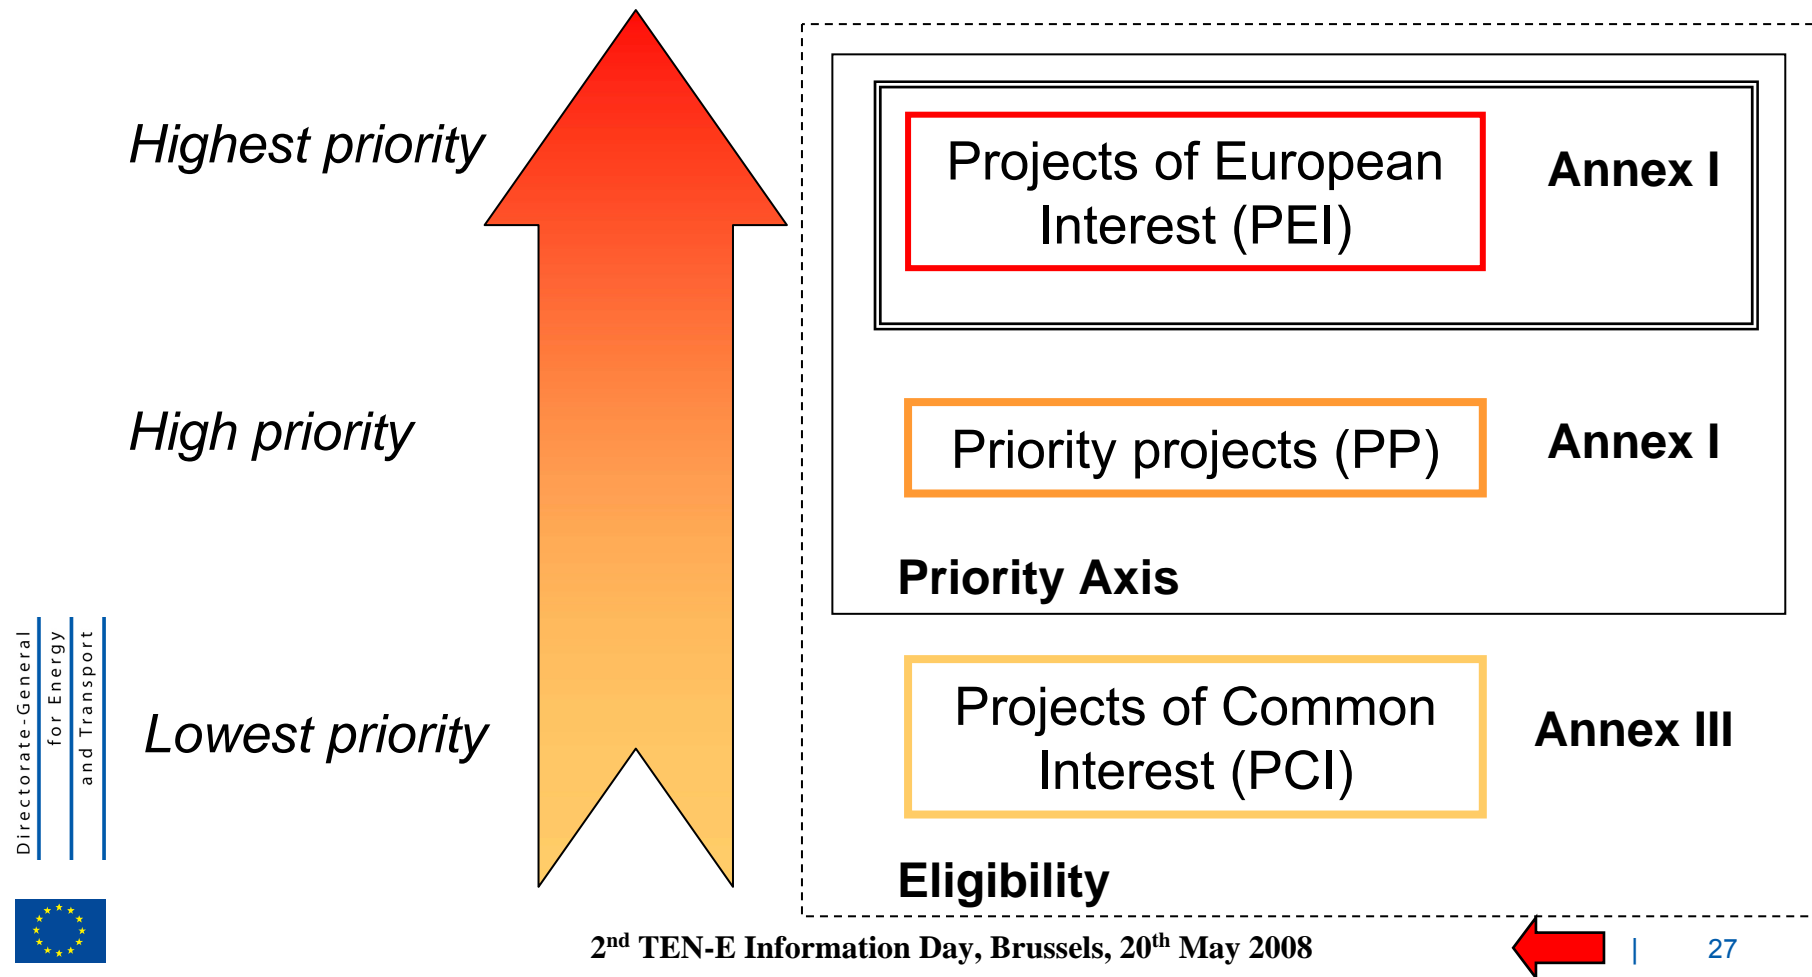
Highest priority

High priority

Lowest priority

Projects of European Interest (PEI)

Annex I

Priority projects (PP)

Annex I

Priority Axis

Projects of Common Interest (PCI)

Annex III

Eligibility

Directorate-General for Energy and Transport

$2^{nd}$ TEN-E Information Day, Brussels, $20^{th}$ May 2008

| 27